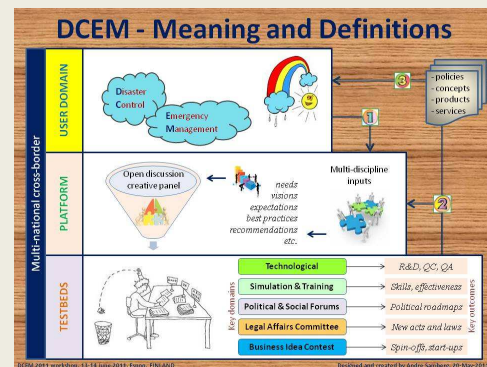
DCEM - Meaning and Definitions

Multi-national cross-border

USER DOMAIN

Disaster Control

Emergency Management

3

1

- policies
- concepts
- products
- services

PLATFORM

Open discussion creative panel

needs
visions
expectations
best practices
recommendations
etc.

Multi-discipline inputs

2

TESTBEDS

Key domains

Technological

Simulation & Training

Political & Social Forums

Legal Affairs Committee

Business Idea Contest

R&D, QC, QA

Skills, effectiveness

Political roadmaps

New acts and laws

Spin-offs, start-ups

Key outcomes

DCEM 2011 workshop, 13-14 June 2011, Espoo, FINLAND

Designed and created by Andre Samberg, 20-May-2011